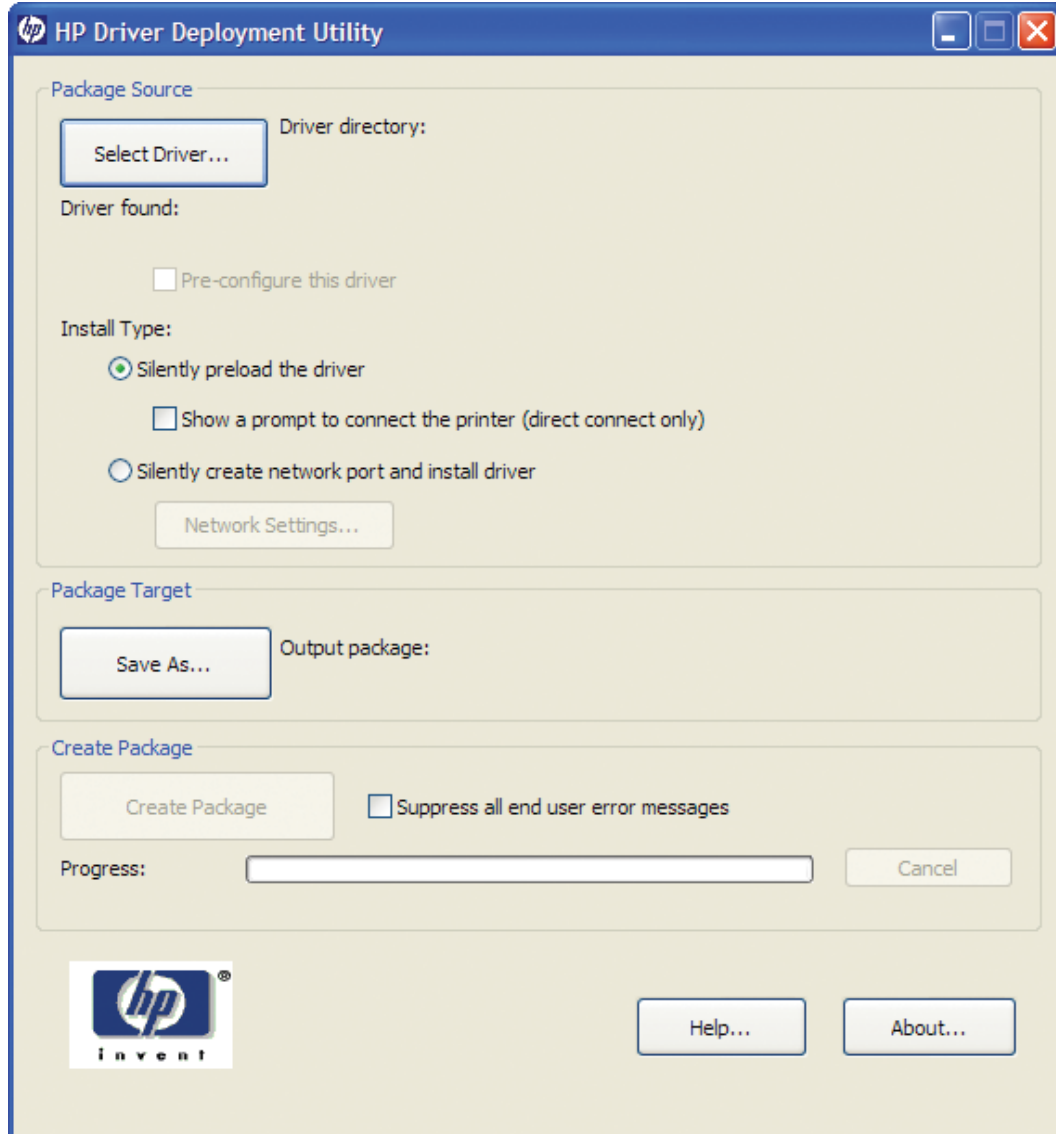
HP Driver Deployment Utility

Package Source

Select Driver...

Driver directory:

Driver found:

Pre-configure this driver

Install Type:

Silently preload the driver

Show a prompt to connect the printer (direct connect only)

Silently create network port and install driver

Network Settings...

Package Target

Save As...

Output package:

Create Package

Create Package

Suppress all end user error messages

Progress:

Cancel

hp ®
invent

Help...

About...